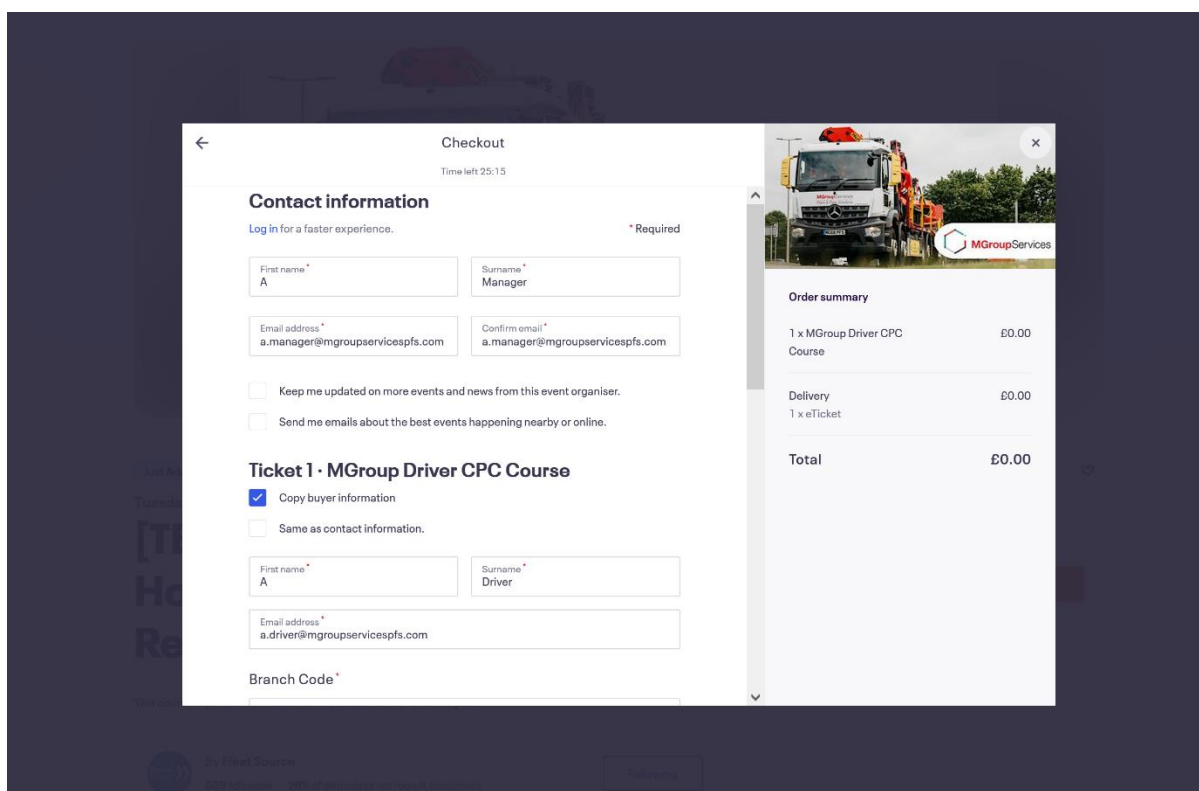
Checkout

Time left 25:15

Contact information

Log in for a faster experience.

* Required

First name *
A

Surname *
Manager

Email address *
a.manager@mgroupservicespfs.com

Confirm email *
a.manager@mgroupservicespfs.com

Keep me updated on more events and news from this event organiser.

Send me emails about the best events happening nearby or online.

Ticket 1 · MGroup Driver CPC Course

Copy buyer information

Same as contact information.

First name *
A

Surname *
Driver

Email address *
a.driver@mgroupservicespfs.com

Branch Code *

MGroupServices

Order summary

1 x MGroup Driver CPC Course £0.00

Delivery £0.00
1 x eTicket

Total £0.00